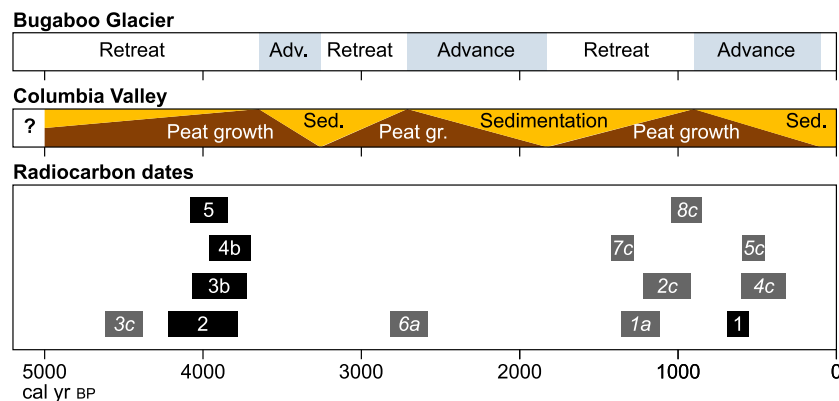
Bugaboo Glacier

Retreat | Adv. | Retreat | Advance | Retreat | Advance

Columbia Valley

? | Peat growth | Sed. | Peat gr. | Sedimentation | Peat growth | Sed.

Radiocarbon dates

5
4b
3b
3c
2
6a
8c
7c
5c
2c
4c
1a
1

5000 4000 3000 2000 1000 0
cal yr BP